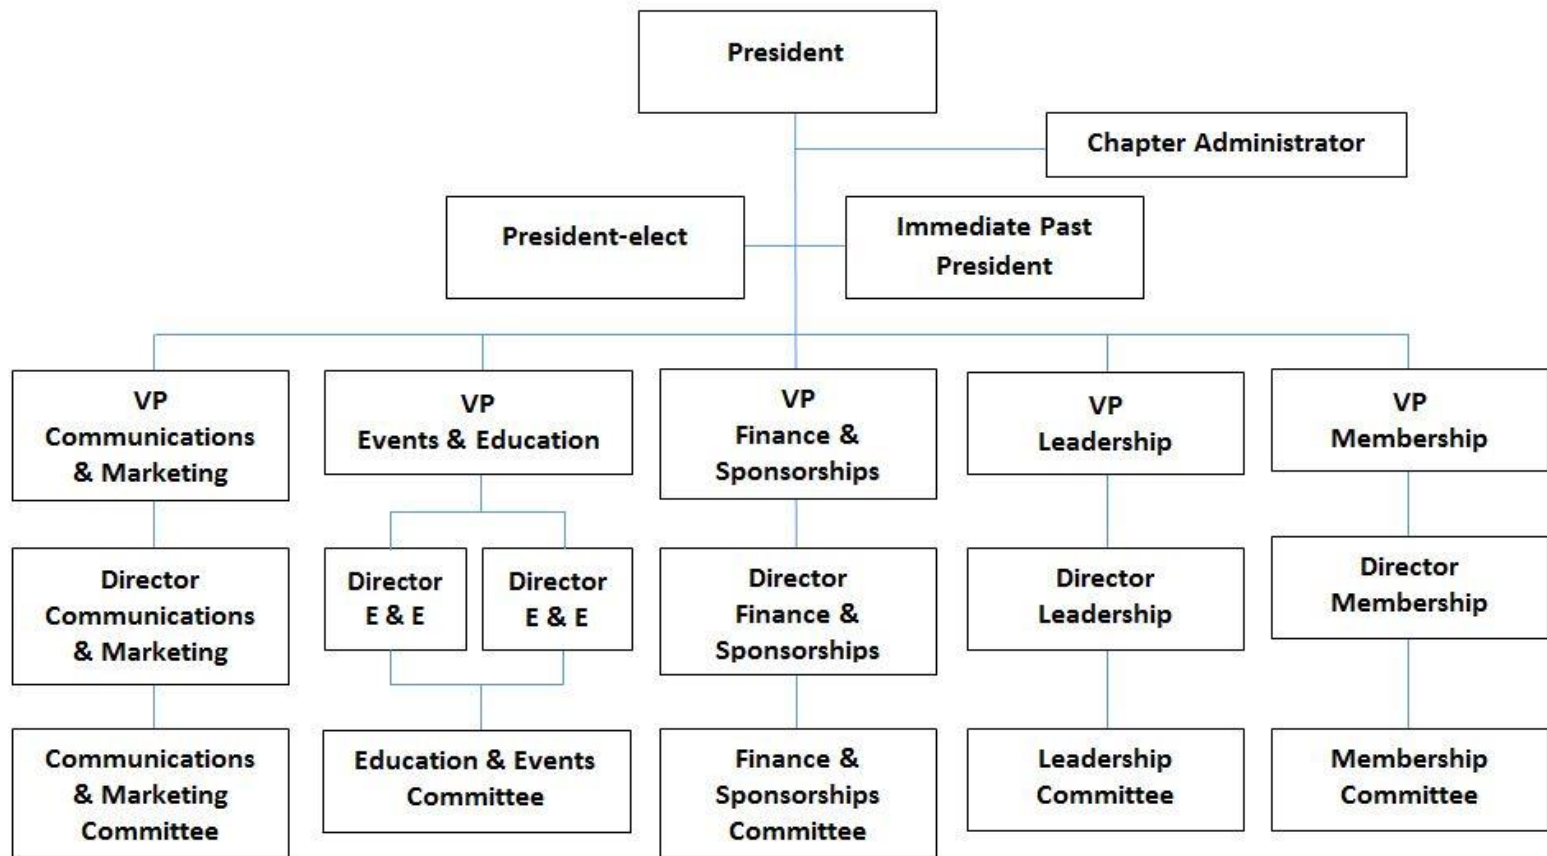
President

Chapter Administrator

President-elect

Immediate Past President

VP Communications & Marketing

VP Events & Education

VP Finance & Sponsorships

VP Leadership

VP Membership

Director Communications & Marketing

Director E & E

Director E & E

Director Finance & Sponsorships

Director Leadership

Director Membership

Communications & Marketing Committee

Education & Events Committee

Finance & Sponsorships Committee

Leadership Committee

Membership Committee